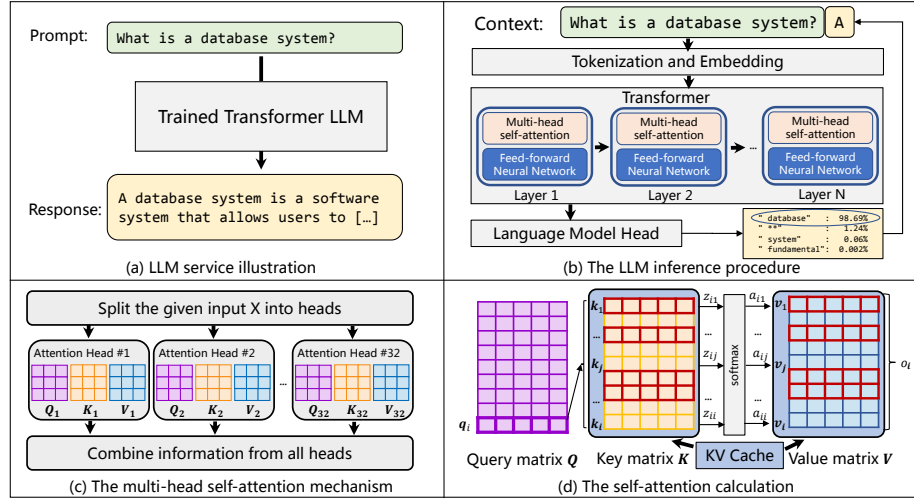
Prompt: What is a database system?

Trained Transformer LLM

Response: A database system is a software system that allows users to […]

(a) LLM service illustration

Context: What is a database system? A

Tokenization and Embedding

Transformer

Multi-head self-attention

Feed-forward Neural Network

Layer 1

Multi-head self-attention

Feed-forward Neural Network

Layer 2

…

Multi-head self-attention

Feed-forward Neural Network

Layer N

Language Model Head

" database" : 98.69%
" **" : 1.24%
" system" : 0.06%
" fundamental": 0.002%

(b) The LLM inference procedure

Split the given input X into heads

Attention Head #1 $Q_1$ $K_1$ $V_1$

Attention Head #2 $Q_2$ $K_2$ $V_2$

…

Attention Head #32 $Q_{32}$ $K_{32}$ $V_{32}$

Combine information from all heads

(c) The multi-head self-attention mechanism

$q_i$ Query matrix $Q$

$k_1$ … $k_j$ … $k_i$ Key matrix $K$

$z_{i1}$ … $z_{ij}$ … $z_{ii}$

softmax

$a_{i1}$ … $a_{ij}$ … $a_{ii}$

$v_1$ … $v_j$ … $v_i$ Value matrix $V$

$o_i$

KV Cache

(d) The self-attention calculation